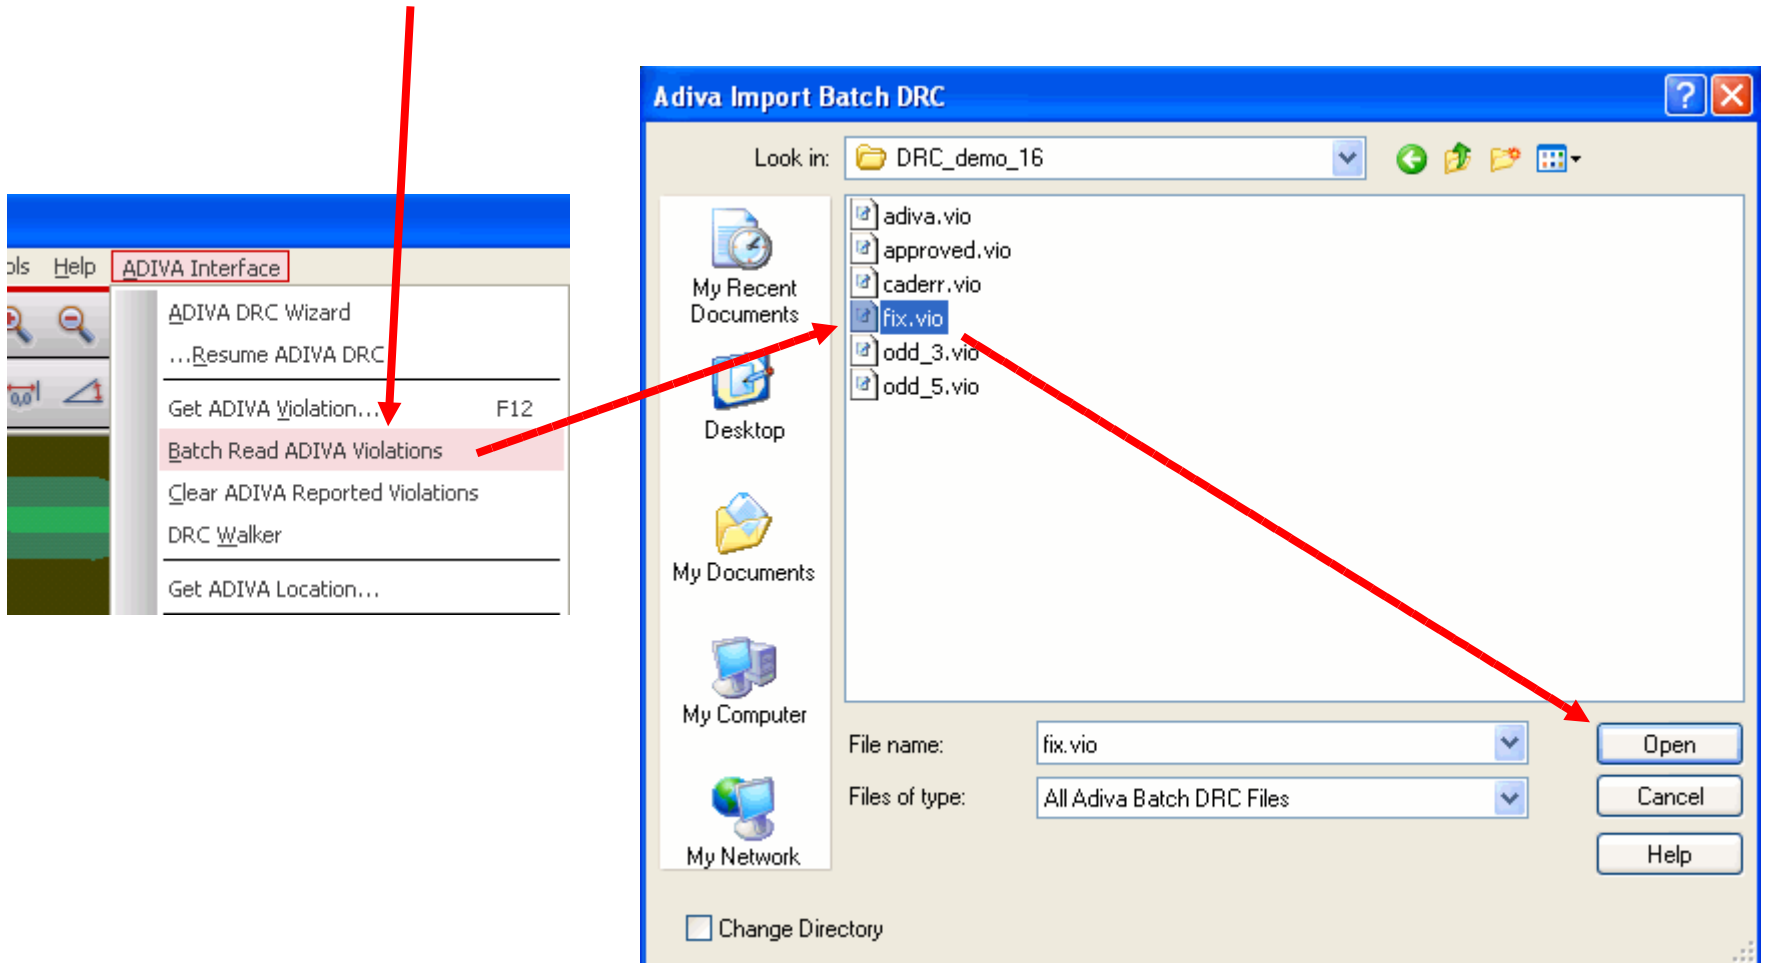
ols Help ADIVA Interface

ADIVA DRC Wizard
...Resume ADIVA DRC
Get ADIVA Violation... F12
Batch Read ADIVA Violations
Clear ADIVA Reported Violations
DRC Walker
Get ADIVA Location...

Adiva Import Batch DRC

Look in: DRC_demo_16

My Recent Documents
Desktop
My Documents
My Computer
My Network

adiva.vio
approved.vio
caderr.vio
fix.vio
odd_3.vio
odd_5.vio

File name: fix.vio
Files of type: All Adiva Batch DRC Files

Open
Cancel
Help

Change Directory